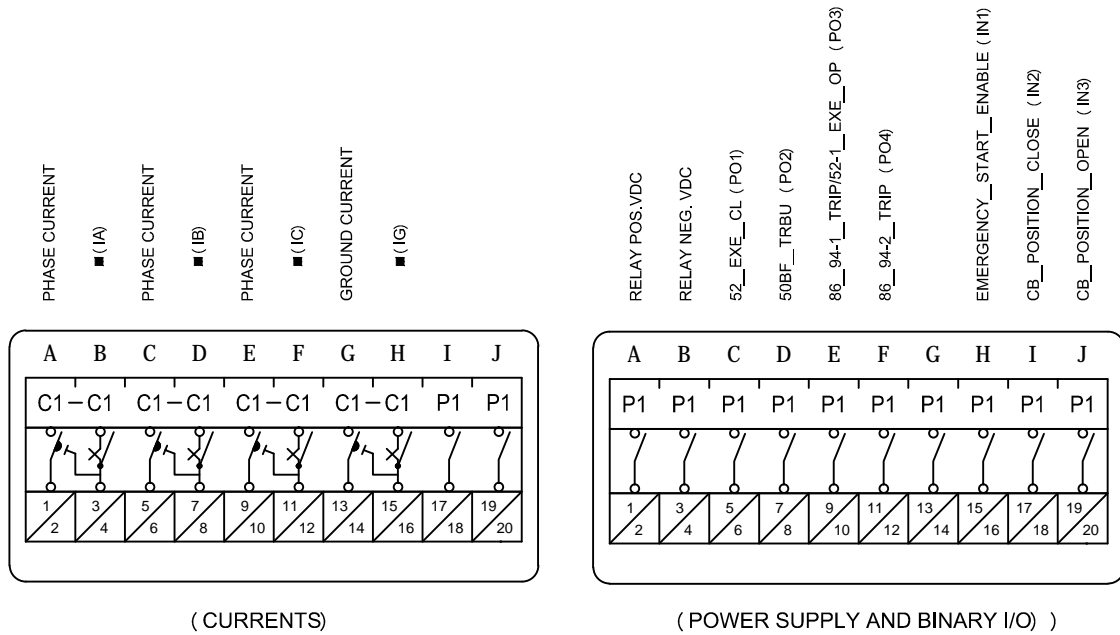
PHASE CURRENT
■ (IA)
PHASE CURRENT
■ (IB)
PHASE CURRENT
■ (IC)
GROUND CURRENT
■ (IG)

RELAY POS.VDC
RELAY NEG. VDC
52_EXE_CL (PO1)
50BF_TRBU (PO2)
86_94-1_TRIP/52-1_EXE_OP (PO3)
86_94-2_TRIP (PO4)
EMERGENCY_START_ENABLE (IN1)
CB_POSITION_CLOSE (IN2)
CB_POSITION_OPEN (IN3)

| A | B | C | D | E | F | G | H | I | J |
|---|---|---|---|---|---|---|---|---|---|
| C1 | C1 | C1 | C1 | C1 | C1 | C1 | C1 | P1 | P1 |
| 1/2 | 3/4 | 5/6 | 7/8 | 9/10 | 11/12 | 13/14 | 15/16 | 17/18 | 19/20 |

| A | B | C | D | E | F | G | H | I | J |
|---|---|---|---|---|---|---|---|---|---|
| P1 | P1 | P1 | P1 | P1 | P1 | P1 | P1 | P1 | P1 |
| 1/2 | 3/4 | 5/6 | 7/8 | 9/10 | 11/12 | 13/14 | 15/16 | 17/18 | 19/20 |

( CURRENTS)

( POWER SUPPLY AND BINARY I/O) )